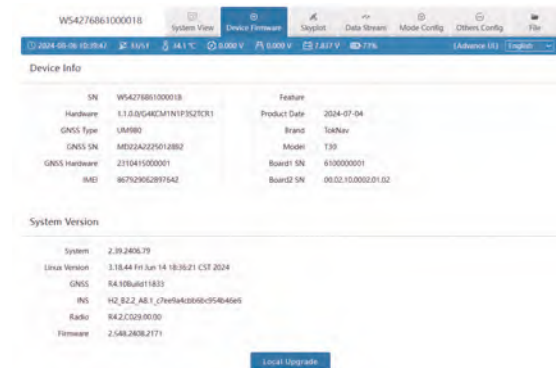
W54276861000018

System View | Device Firmware | Skyplot | Data Stream | Mode Config | Others Config | File

2024-08-06 10:35:47 | 33/51 | 34.1°C | 0.000 V | 0.000 V | 7.637 V | 73% | (Advance UI) | English

Device Info

| | | | |
|---|---|---|---|
| SN | W54276861000018 | Feature | |
| Hardware | 1.1.0.0/G4KCM1N1P3S2TCR1 | Product Date | 2024-07-04 |
| GNSS Type | UM980 | Brand | TokNav |
| GNSS SN | MD22A2225012882 | Model | T30 |
| GNSS Hardware | 2310415000001 | Board1 SN | 6100000001 |
| IMEI | 867929062897642 | Board2 SN | 00.02.10.0002.01.02 |

System Version

| | |
|---|---|
| System | 2.39.2406.79 |
| Linux Version | 3.18.44 Fri Jun 14 18:36:21 CST 2024 |
| GNSS | R4.10Build11833 |
| INS | H2_B2.2_A8.1_c7ee9a4cbb6bc954b46e6 |
| Radio | R4.2.C029.00.00 |
| Firmware | 2.548.2808.2171 |

Local Upgrade